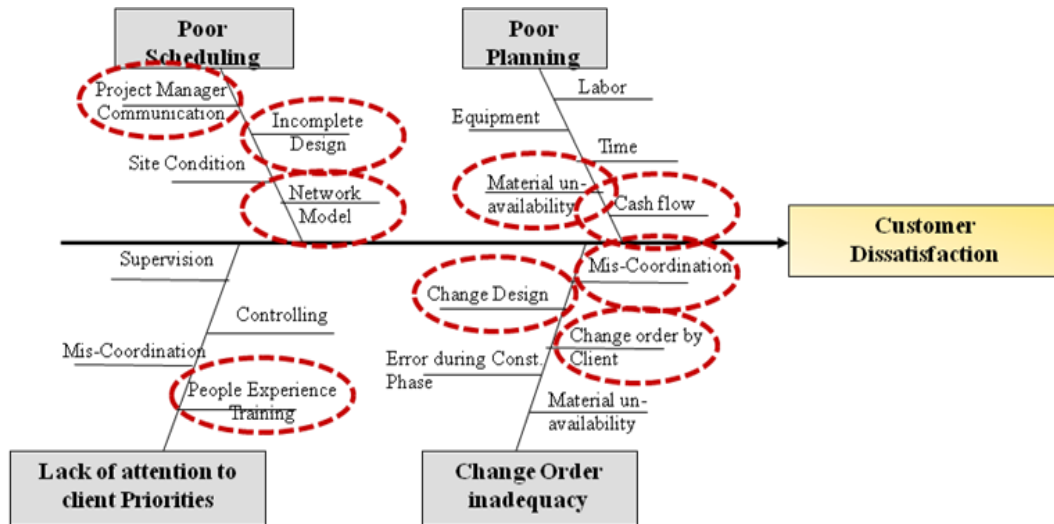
Poor Scheduling

Project Manager Communication

Incomplete Design

Site Condition

Network Model

Poor Planning

Labor

Equipment

Time

Material unavailability

Cash flow

Customer Dissatisfaction

Supervision

Controlling

Mis-Coordination

People Experience Training

Lack of attention to client Priorities

Mis-Coordination

Change Design

Change order by Client

Error during Const. Phase

Material unavailability

Change Order inadequacy